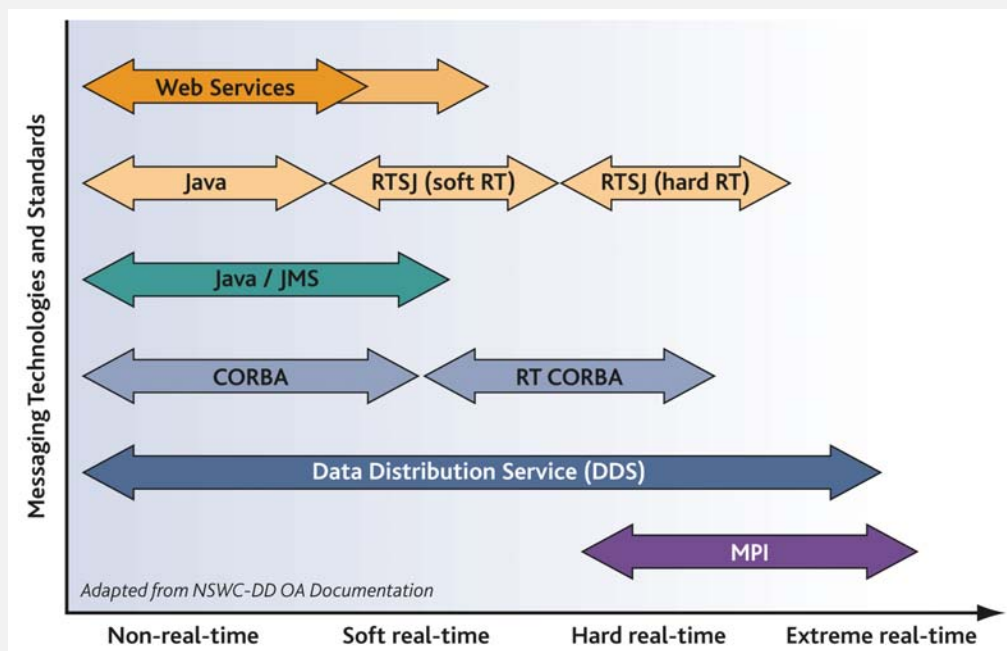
Messaging Technologies and Standards

Web Services

Java

RTSJ (soft RT)

RTSJ (hard RT)

Java / JMS

CORBA

RT CORBA

Data Distribution Service (DDS)

MPI

Adapted from NSWC-DD OA Documentation

Non-real-time

Soft real-time

Hard real-time

Extreme real-time